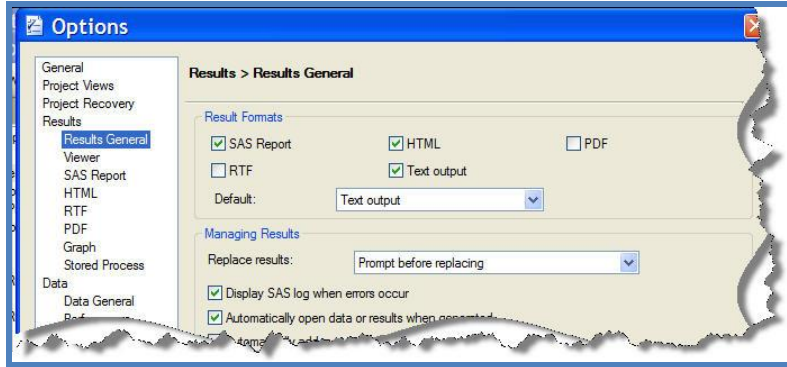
Options

General
Project Views
Project Recovery
Results
Results General
Viewer
SAS Report
HTML
RTF
PDF
Graph
Stored Process
Data
Data General
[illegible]

Results > Results General

Result Formats
SAS Report
HTML
PDF
RTF
Text output
Default:
Text output

Managing Results
Replace results:
Prompt before replacing
Display SAS log when errors occur
Automatically open data or results when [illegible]
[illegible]